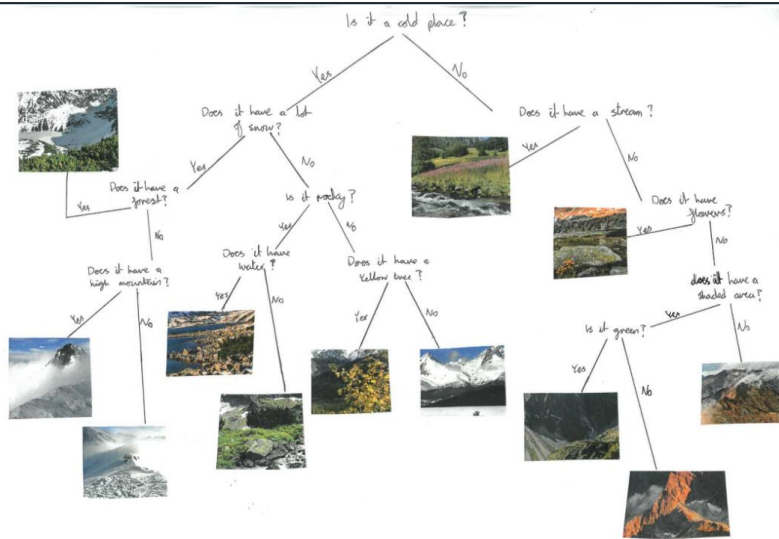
Is it a cold place?

Yes

No

Does it have a lot of snow?

Does it have a stream?

Yes

No

Yes

No

Does it have a forest?

Is it rocky?

Does it have flowers?

Yes

No

Yes

No

Yes

No

Does it have a high mountain?

Does it have water?

Does it have a yellow tree?

does it have a shaded area?

Yes

No

Yes

No

Yes

No

Is it green?

Yes

No

Yes

No